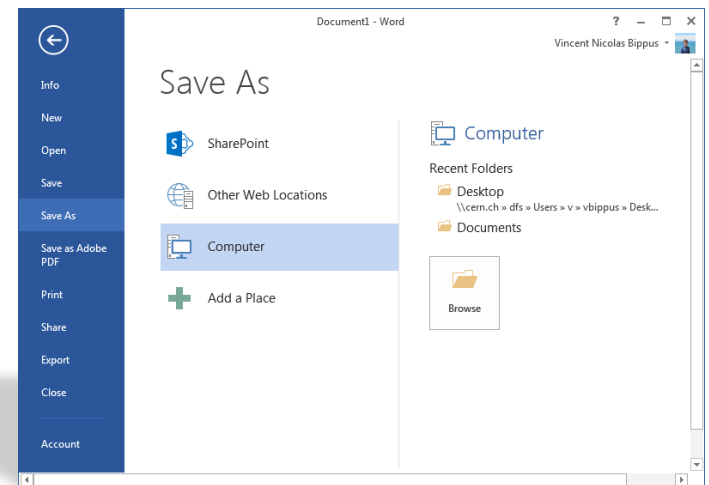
Document1 - Word

? – □ ×

Vincent Nicolas Bippus

Info

New

Open

Save

Save As

Save as Adobe PDF

Print

Share

Export

Close

Account

Save As

SharePoint

Other Web Locations

Computer

Add a Place

Computer

Recent Folders

Desktop

\\cern.ch » dfs » Users » v » vbippus » Desk...

Documents

Browse